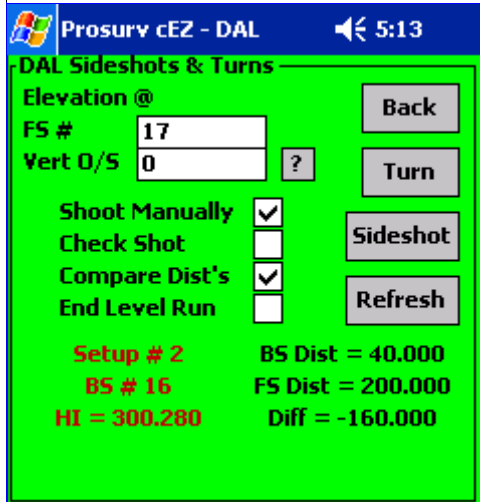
Prosurv cEZ - DAL 5:13

DAL Sideshots & Turns

Elevation @

FS # 17

Vert O/S 0 ?

Back

Turn

Shoot Manually

Check Shot

Compare Dist's

End Level Run

Sideshot

Refresh

Setup # 2

BS # 16

HI = 300.280

BS Dist = 40.000

FS Dist = 200.000

Diff = -160.000